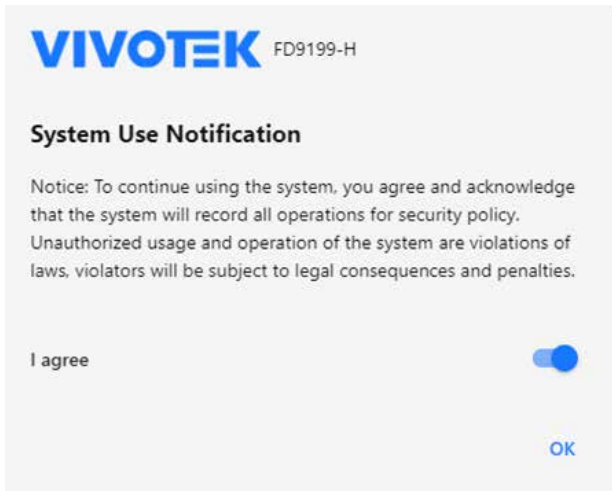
VIVOTEK FD9199-H

System Use Notification

Notice: To continue using the system, you agree and acknowledge that the system will record all operations for security policy. Unauthorized usage and operation of the system are violations of laws, violators will be subject to legal consequences and penalties.

I agree

OK